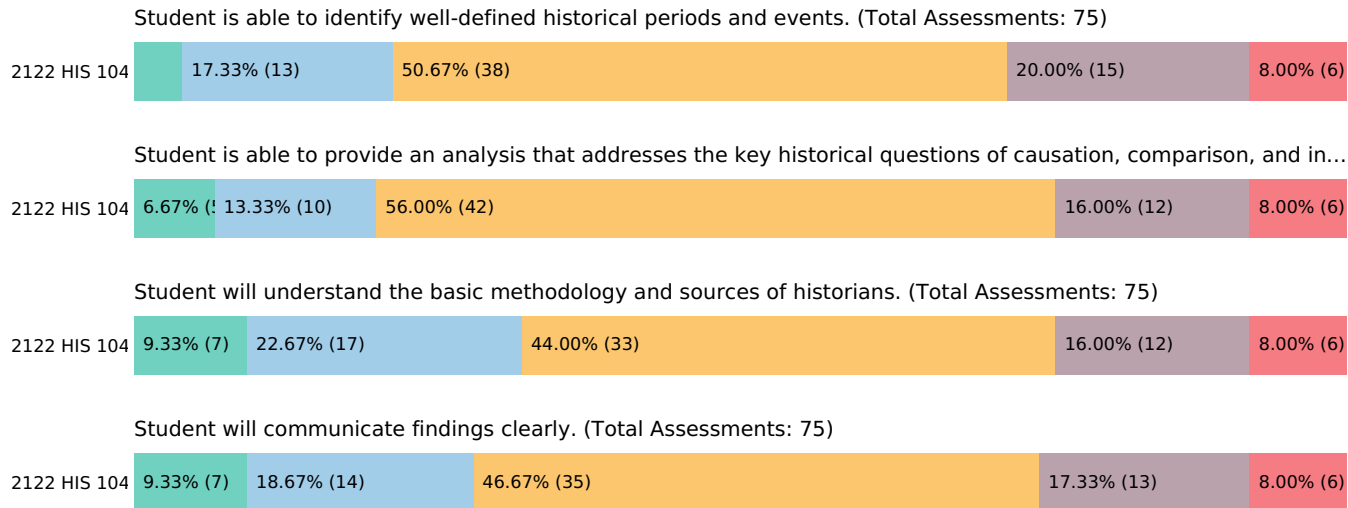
Student is able to identify well-defined historical periods and events. (Total Assessments: 75)

2122 HIS 104 | 17.33% (13) | 50.67% (38) | 20.00% (15) | 8.00% (6)

Student is able to provide an analysis that addresses the key historical questions of causation, comparison, and in...

2122 HIS 104 | 6.67% (5 | 13.33% (10) | 56.00% (42) | 16.00% (12) | 8.00% (6)

Student will understand the basic methodology and sources of historians. (Total Assessments: 75)

2122 HIS 104 | 9.33% (7) | 22.67% (17) | 44.00% (33) | 16.00% (12) | 8.00% (6)

Student will communicate findings clearly. (Total Assessments: 75)

2122 HIS 104 | 9.33% (7) | 18.67% (14) | 46.67% (35) | 17.33% (13) | 8.00% (6)